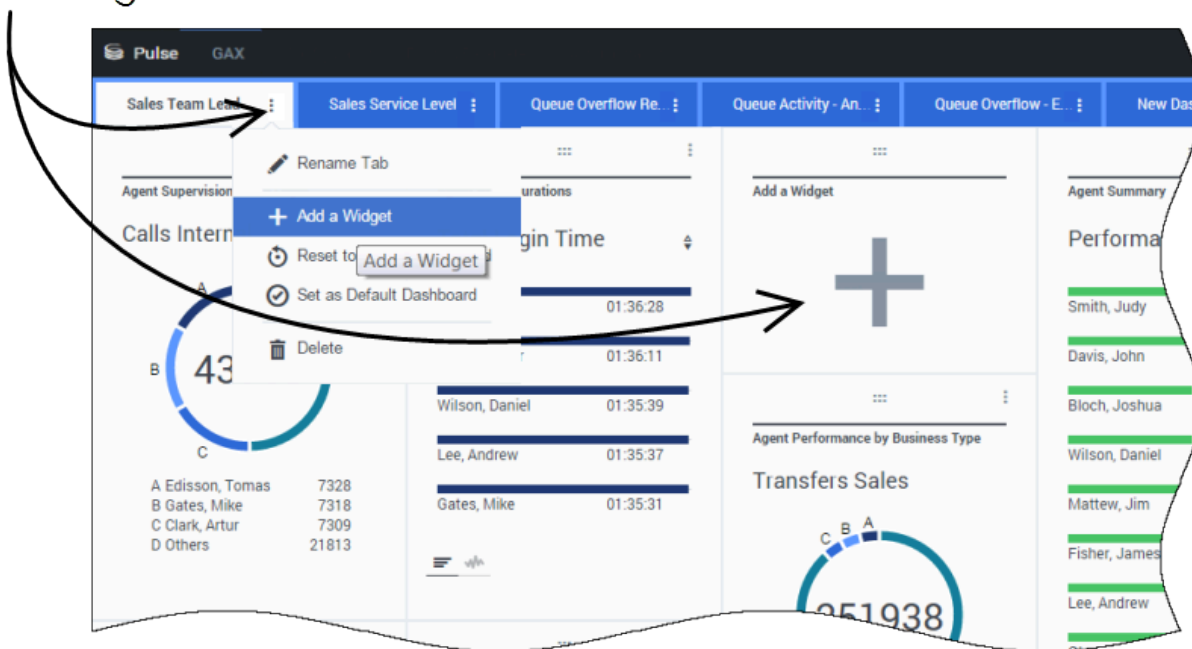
Pulse GAX

Sales Team Lead
Sales Service Level
Queue Overflow Re...
Queue Activity - An...
Queue Overflow - E...
New Das

Rename Tab
Add a Widget
Reset to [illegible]
Add a Widget
Set as Default Dashboard
Delete

Agent Supervision
Calls Intern

A
B
C
43

A Edisson, Tomas 7328
B Gates, Mike 7318
C Clark, Artur 7309
D Others 21813

urations
gin Time

01:36:28
01:36:11
Wilson, Daniel 01:35:39
Lee, Andrew 01:35:37
Gates, Mike 01:35:31

Add a Widget

Agent Performance by Business Type
Transfers Sales
C B A
251938

Agent Summary
Performa
Smith, Judy
Davis, John
Bloch, Joshua
Wilson, Daniel
Mattew, Jim
Fisher, James
Lee, Andrew